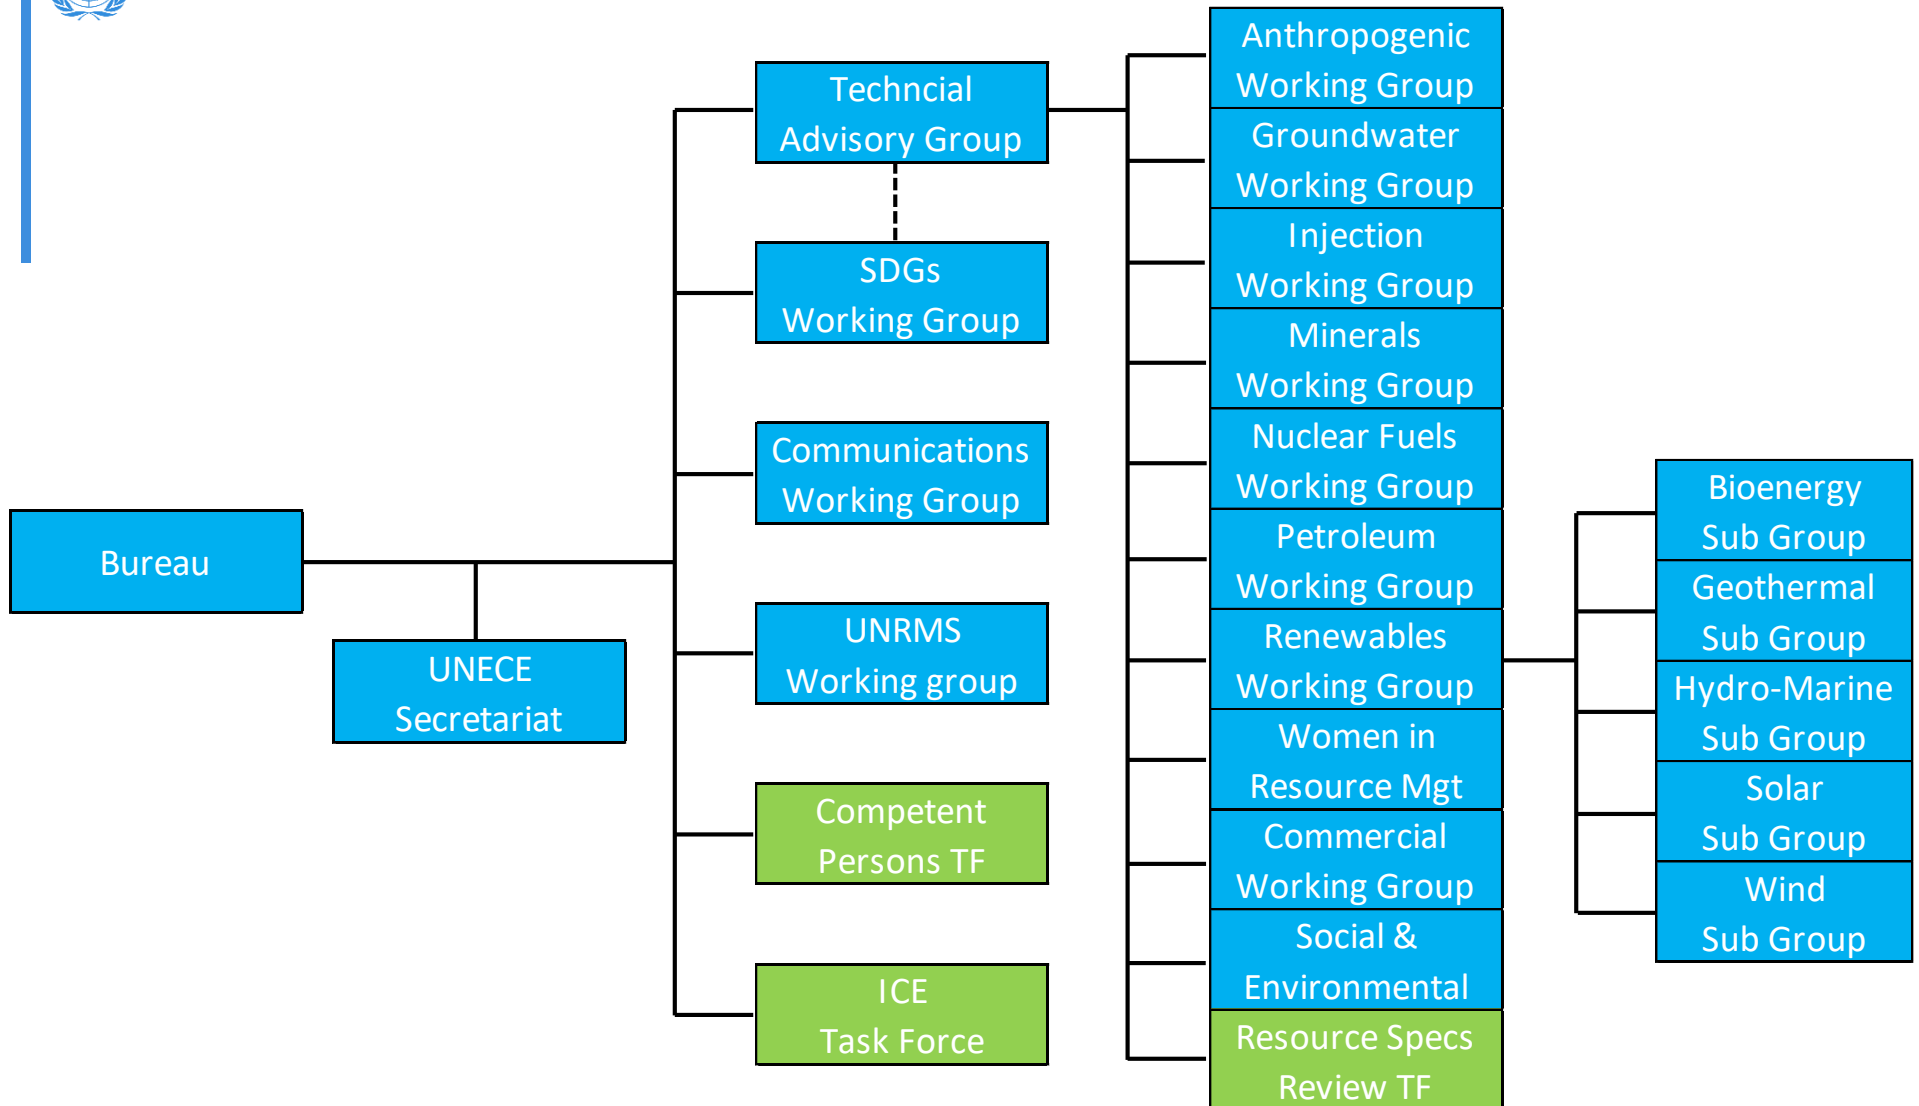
Bureau

UNECE Secretariat

Techncial Advisory Group

SDGs Working Group

Communications Working Group

UNRMS Working group

Competent Persons TF

ICE Task Force

Anthropogenic Working Group

Groundwater Working Group

Injection Working Group

Minerals Working Group

Nuclear Fuels Working Group

Petroleum Working Group

Renewables Working Group

Women in Resource Mgt

Commercial Working Group

Social & Environmental

Resource Specs Review TF

Bioenergy Sub Group

Geothermal Sub Group

Hydro-Marine Sub Group

Solar Sub Group

Wind Sub Group